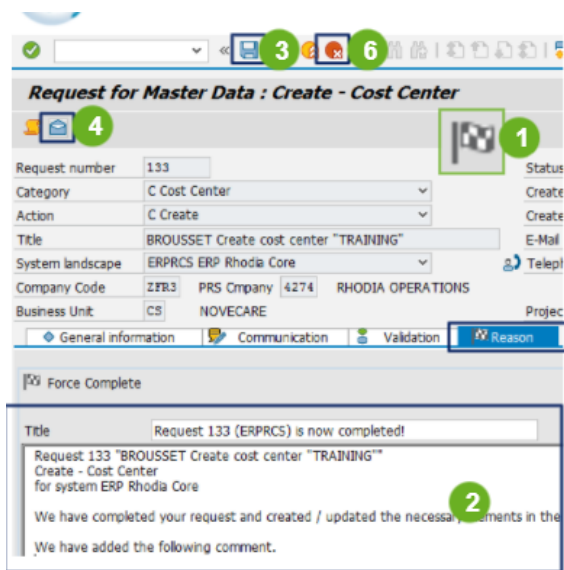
3 6

Request for Master Data : Create - Cost Center

4

1

Request number 133
Category C Cost Center
Action C Create
Title BROUSSET Create cost center "TRAINING"
System landscape ERPRCS ERP Rhodia Core
Company Code ZFR3 PRS Cmpany 4274 RHODIA OPERATIONS
Business Unit CS NOVECARE

Status
Create
Create
E-Mail
Teleph
Projec

General information | Communication | Validation | Reason

Force Complete

Title Request 133 (ERPRCS) is now completed!

Request 133 "BROUSSET Create cost center "TRAINING""
Create - Cost Center
for system ERP Rhodia Core

2

We have completed your request and created / updated the necess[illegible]ements in the

We have added the following comment.